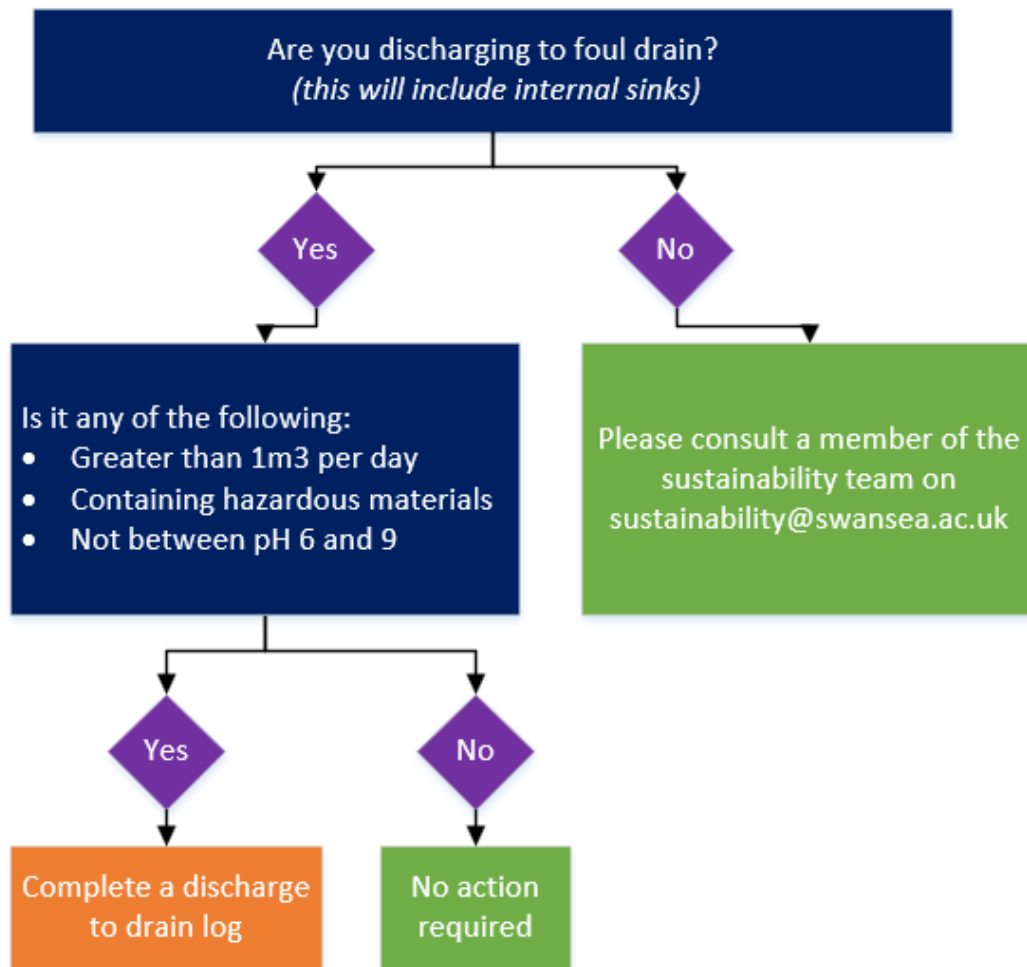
Are you discharging to foul drain?
*(this will include internal sinks)*

Yes

No

Is it any of the following:
- Greater than 1m3 per day
- Containing hazardous materials
- Not between pH 6 and 9

Please consult a member of the sustainability team on sustainability@swansea.ac.uk

Yes

No

Complete a discharge to drain log

No action required